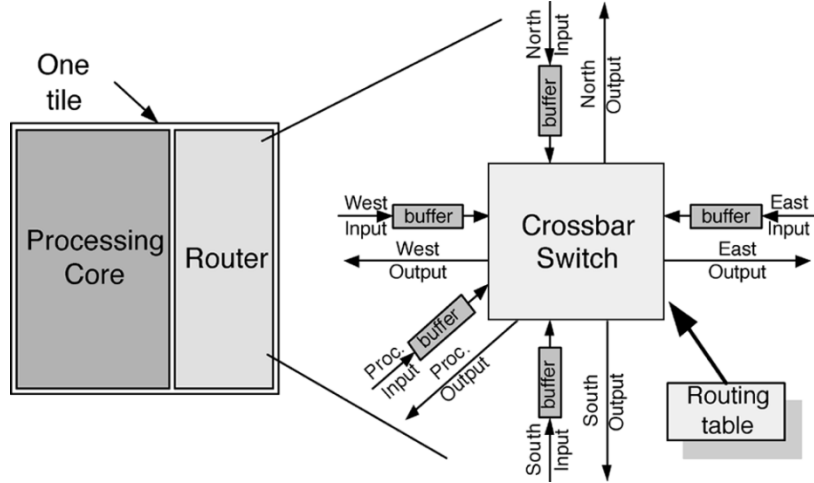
One tile

Processing Core

Router

North Input

buffer

North Output

West Input

buffer

West Output

Crossbar Switch

buffer

East Input

East Output

Proc. Input

buffer

Proc. Output

buffer

South Input

South Output

Routing table